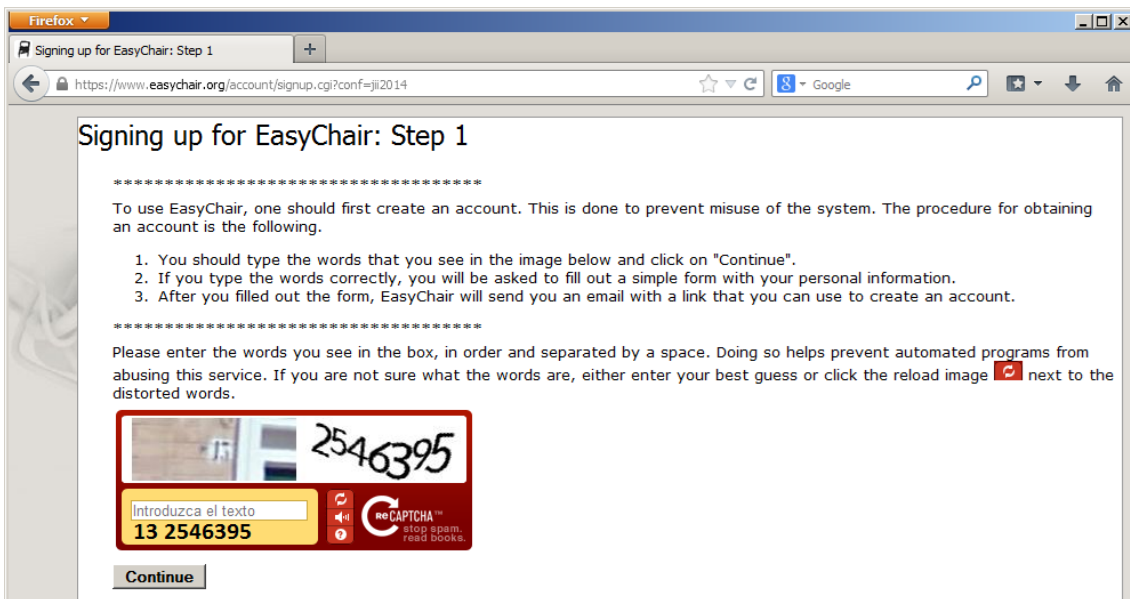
Firefox

Signing up for EasyChair: Step 1

+

https://www.easychair.org/account/signup.cgi?conf=jii2014

Google

Signing up for EasyChair: Step 1

**************************************

To use EasyChair, one should first create an account. This is done to prevent misuse of the system. The procedure for obtaining an account is the following.

1. You should type the words that you see in the image below and click on "Continue".
2. If you type the words correctly, you will be asked to fill out a simple form with your personal information.
3. After you filled out the form, EasyChair will send you an email with a link that you can use to create an account.

**************************************

Please enter the words you see in the box, in order and separated by a space. Doing so helps prevent automated programs from abusing this service. If you are not sure what the words are, either enter your best guess or click the reload image next to the distorted words.

2546395

Introduzca el texto

13 2546395

reCAPTCHA™
stop spam. read books.

Continue